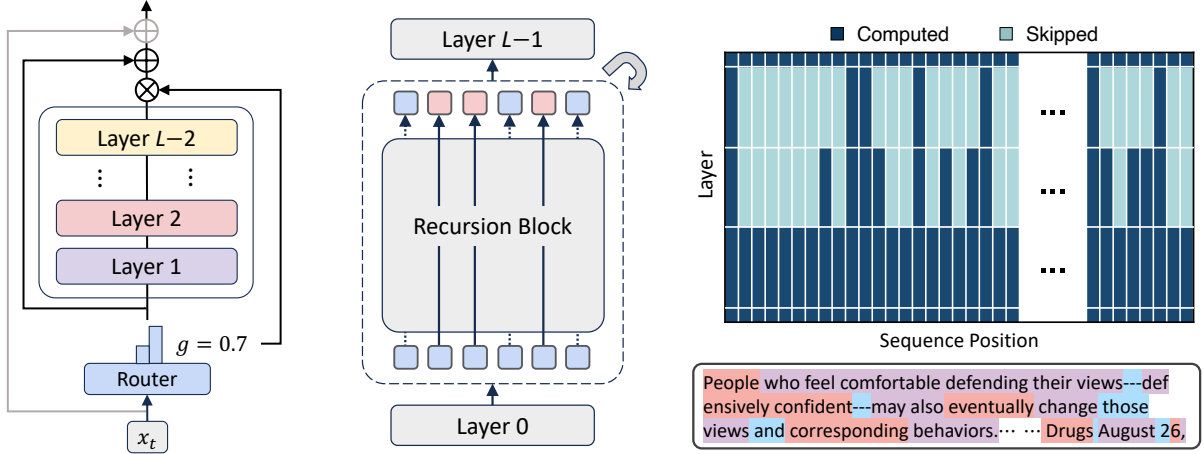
Layer $L-2$

Layer 2

Layer 1

$g = 0.7$

Router

$x_t$

Layer $L-1$

Recursion Block

Layer 0

Computed Skipped

Layer

...

...

...

Sequence Position

People who feel comfortable defending their views---defensively confident---may also eventually change those views and corresponding behaviors.··· ··· Drugs August 26,